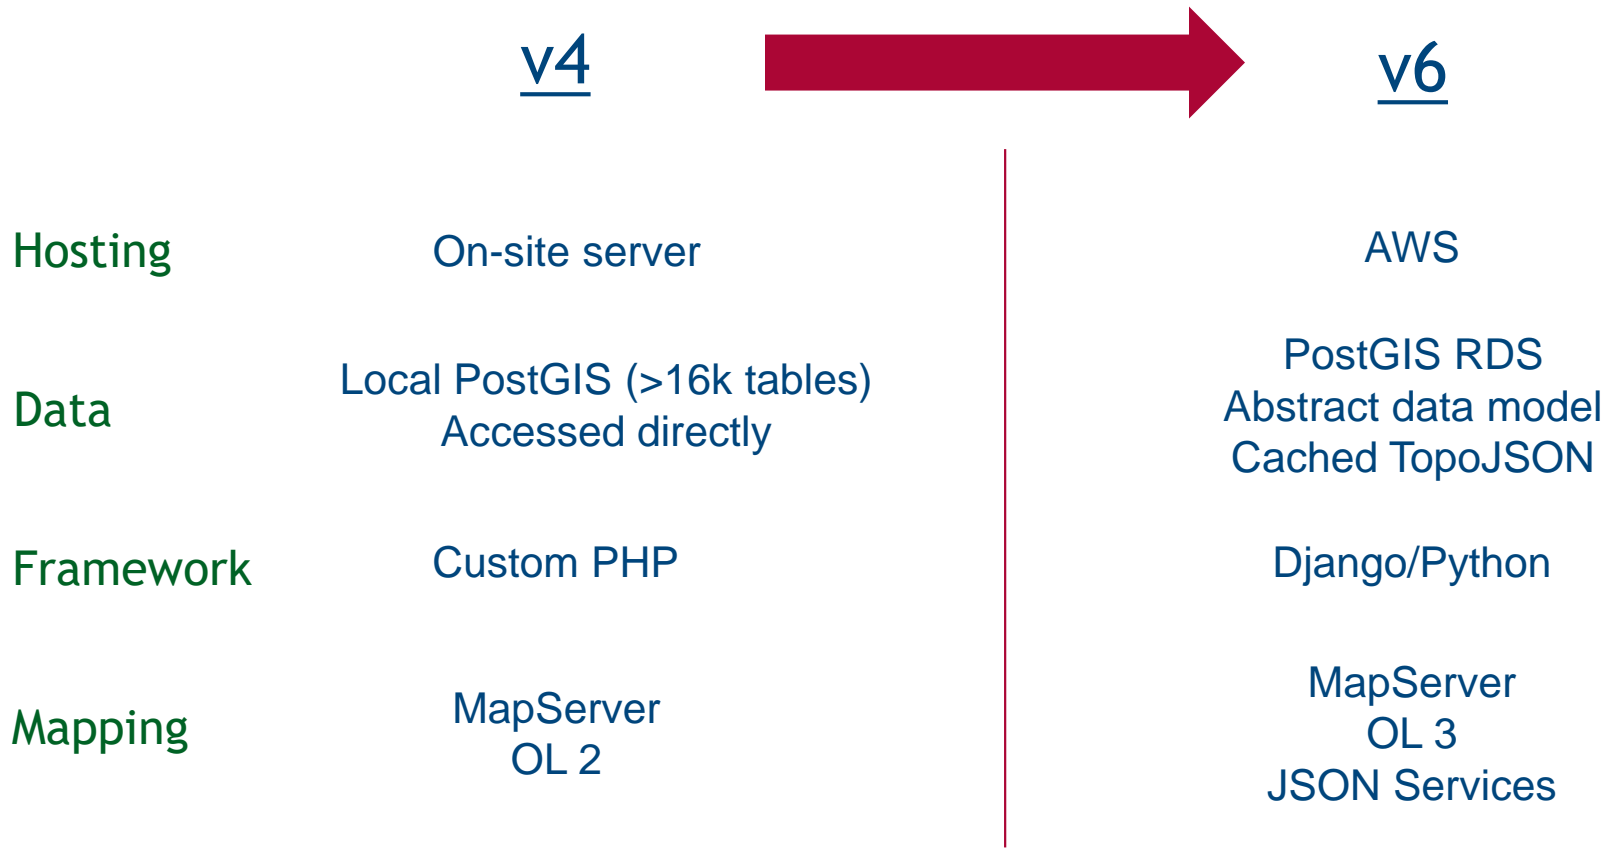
| | v4 | v6 |
|---|---|---|
| Hosting | On-site server | AWS |
| Data | Local PostGIS (>16k tables) Accessed directly | PostGIS RDS Abstract data model Cached TopoJSON |
| Framework | Custom PHP | Django/Python |
| Mapping | MapServer OL 2 | MapServer OL 3 JSON Services |